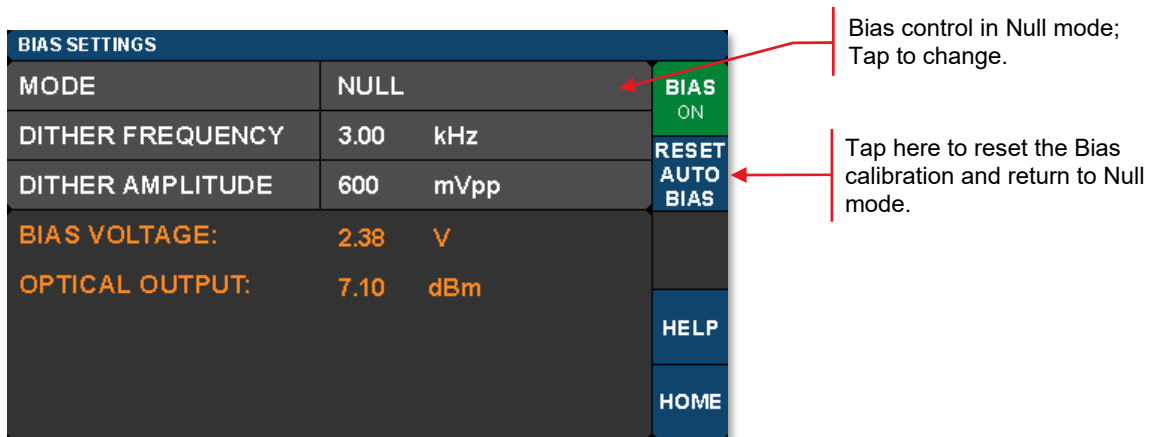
BIAS SETTINGS

| MODE | NULL | |
|---|---|---|
| DITHER FREQUENCY | 3.00 | kHz |
| DITHER AMPLITUDE | 600 | mVpp |

BIAS VOLTAGE: 2.38 V

OPTICAL OUTPUT: 7.10 dBm

BIAS ON

RESET AUTO BIAS

HELP

HOME

Bias control in Null mode; Tap to change.

Tap here to reset the Bias calibration and return to Null mode.